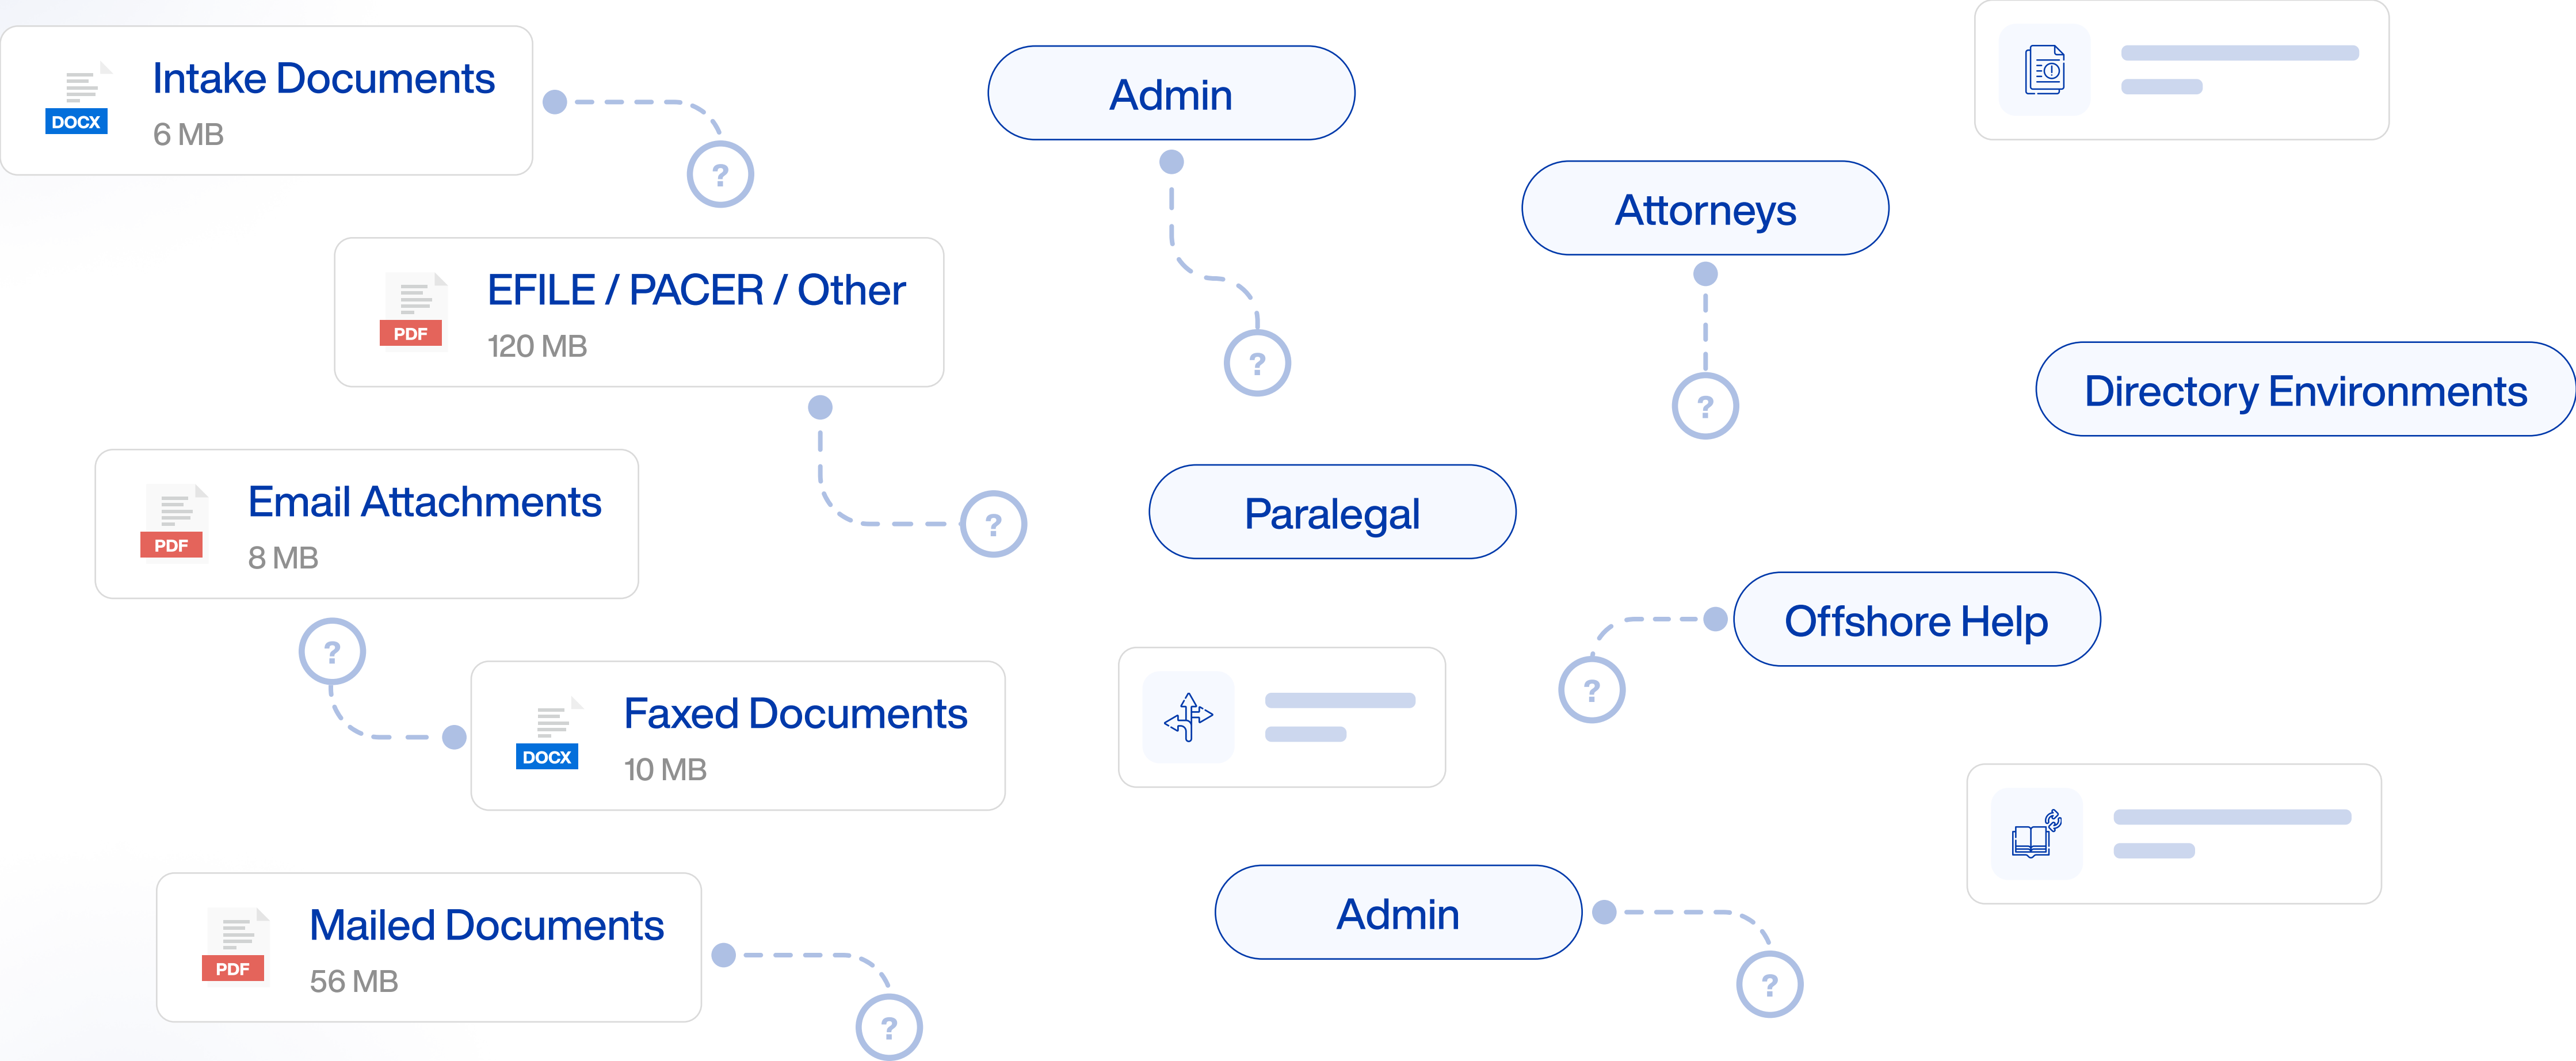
DOCX
Intake Documents
6 MB

?

Admin

Attorneys

PDF
EFILE / PACER / Other
120 MB

?

?

Directory Environments

PDF
Email Attachments
8 MB

?

Paralegal

Offshore Help

?

?

DOCX
Faxed Documents
10 MB

?

PDF
Mailed Documents
56 MB

?

Admin

?